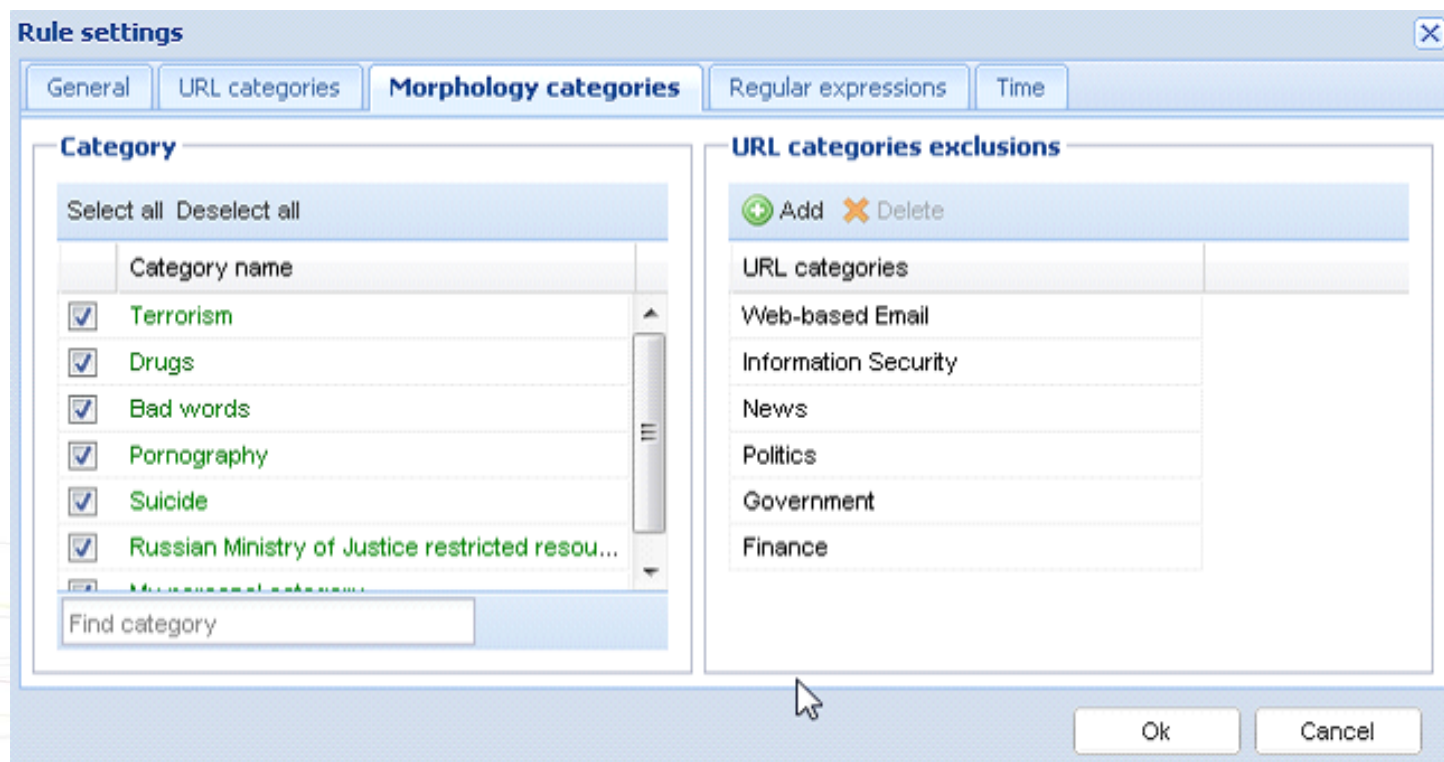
Rule settings

General | URL categories | Morphology categories | Regular expressions | Time

Category

Select all Deselect all

Category name

Terrorism
Drugs
Bad words
Pornography
Suicide
Russian Ministry of Justice restricted resou...
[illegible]

Find category

URL categories exclusions

Add Delete

URL categories

Web-based Email
Information Security
News
Politics
Government
Finance

Ok Cancel